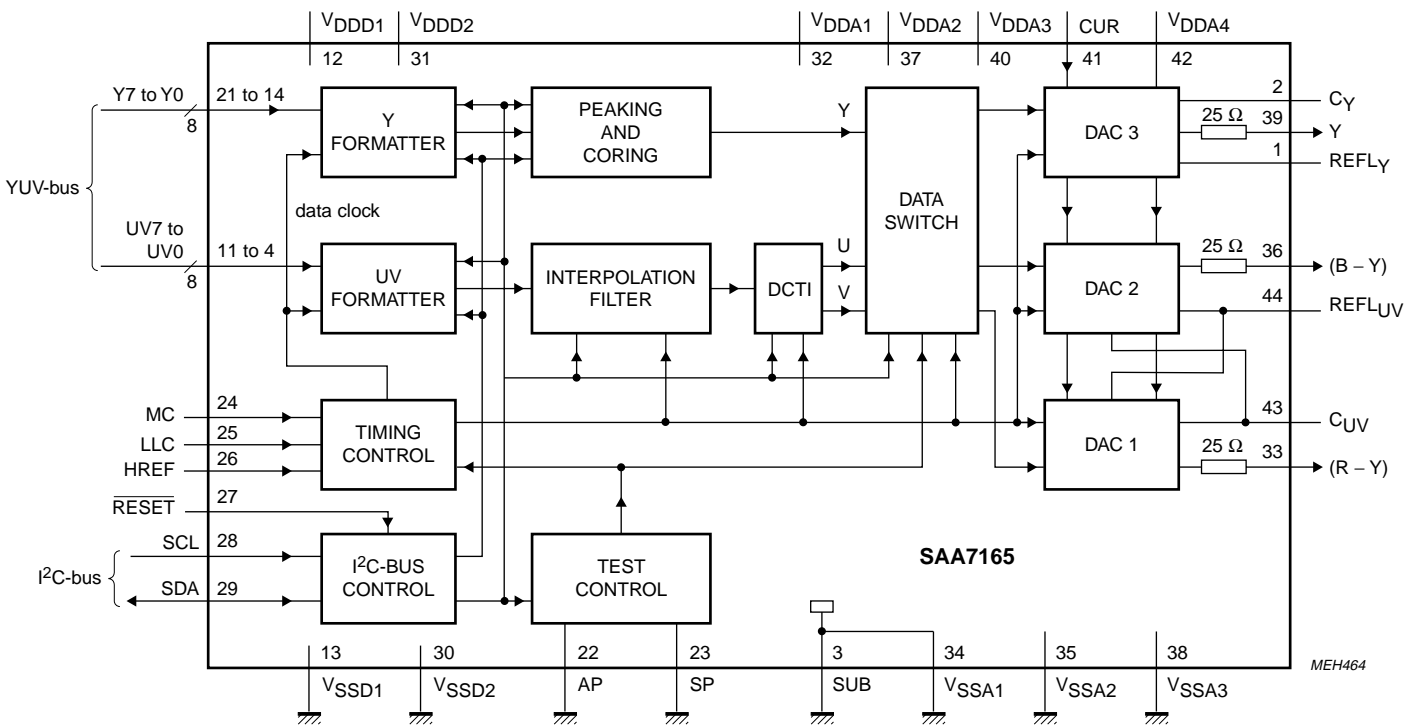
$V_{DDD1}$ $V_{DDD2}$ $V_{DDA1}$ $V_{DDA2}$ $V_{DDA3}$ CUR $V_{DDA4}$

12 31 32 37 40 41 42

Y7 to Y0
8
21 to 14

Y FORMATTER

PEAKING AND CORING

Y

DATA SWITCH

DAC 3

2 $C_Y$
25 Ω 39 Y
1 $REFL_Y$

YUV-bus

data clock

UV7 to UV0
8
11 to 4

UV FORMATTER

INTERPOLATION FILTER

DCTI

U
V

DAC 2

25 Ω 36 (B – Y)
44 $REFL_{UV}$

MC 24
LLC 25
HREF 26

TIMING CONTROL

DAC 1

43 $C_{UV}$
25 Ω 33 (R – Y)

$\overline{RESET}$ 27

SCL 28
$I^2C$-bus
SDA 29

$I^2C$-BUS CONTROL

TEST CONTROL

SAA7165

13 30 22 23 3 34 35 38

$V_{SSD1}$ $V_{SSD2}$ AP SP SUB $V_{SSA1}$ $V_{SSA2}$ $V_{SSA3}$

MEH464